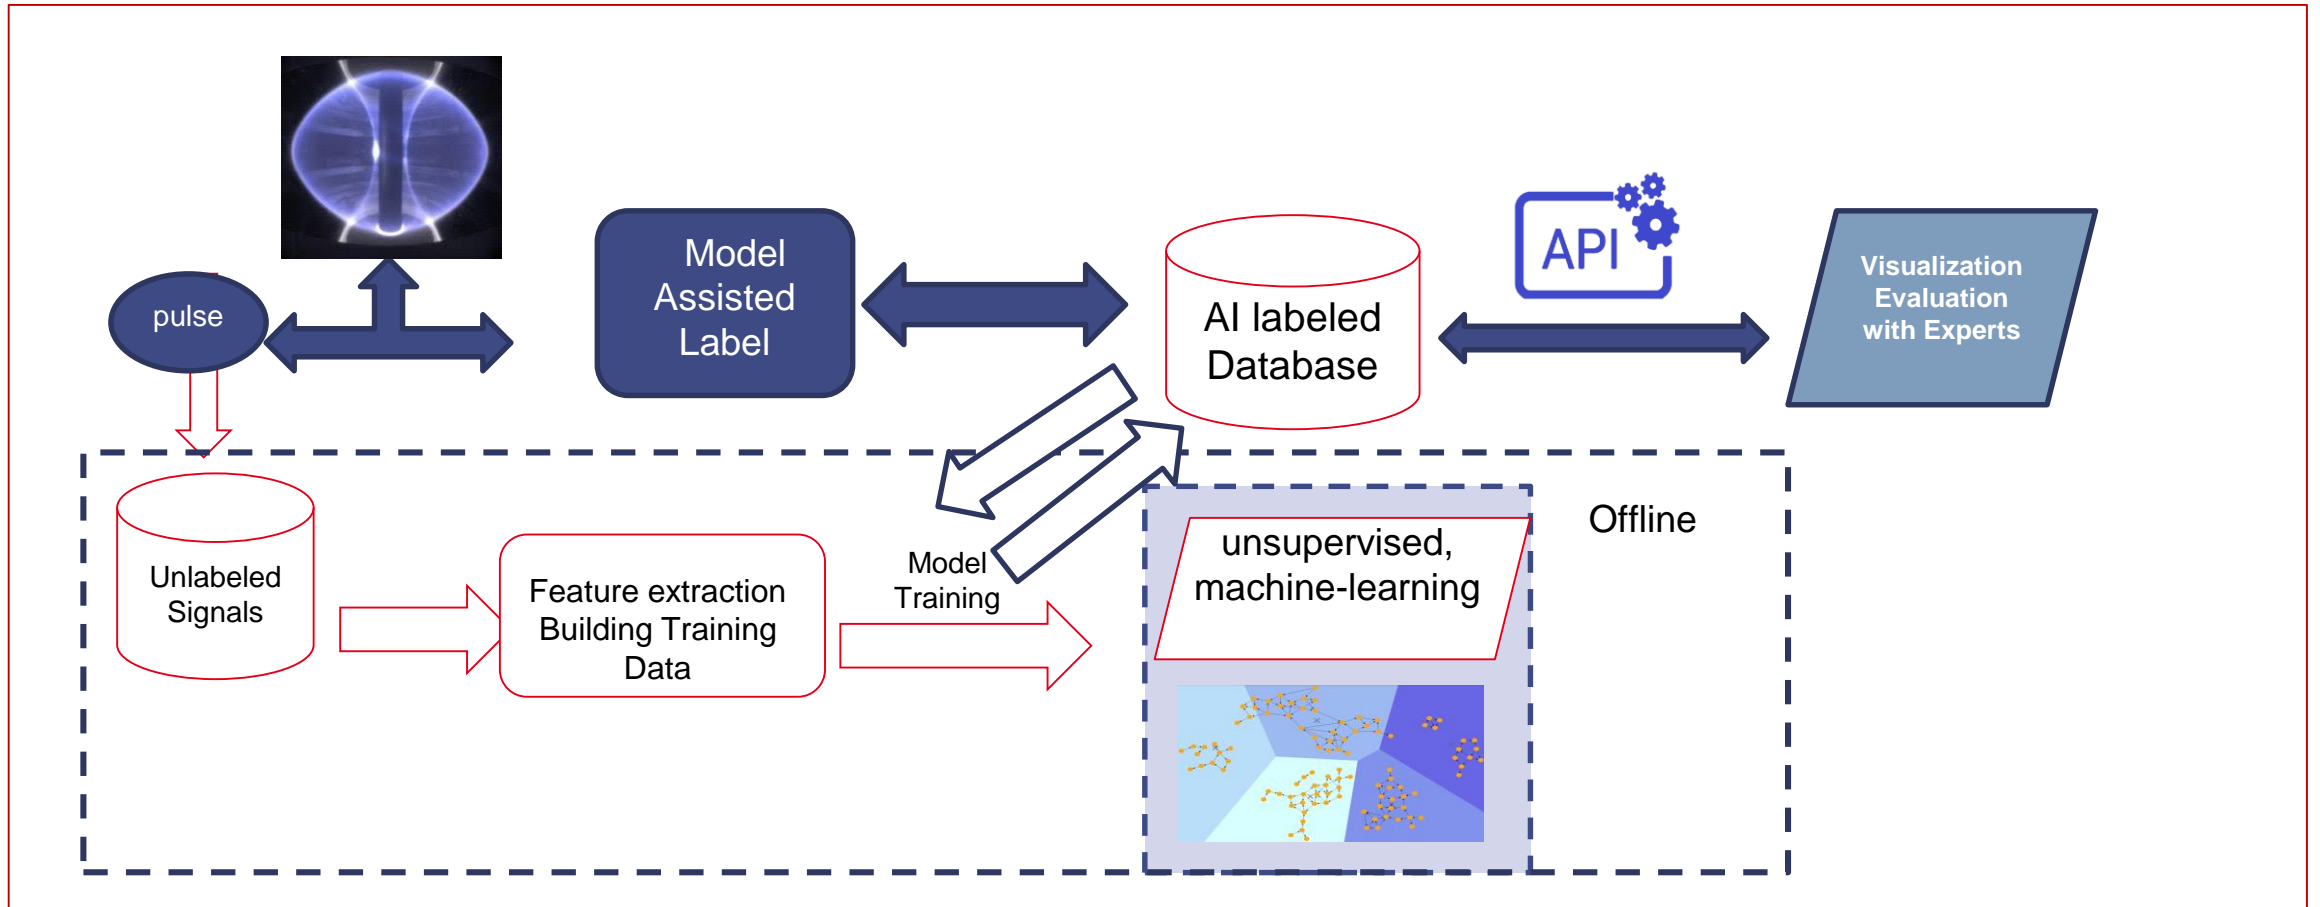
pulse

Model Assisted Label

AI labeled Database

API

Visualization Evaluation with Experts

Unlabeled Signals

Feature extraction Building Training Data

Model Training

unsupervised, machine-learning

Offline